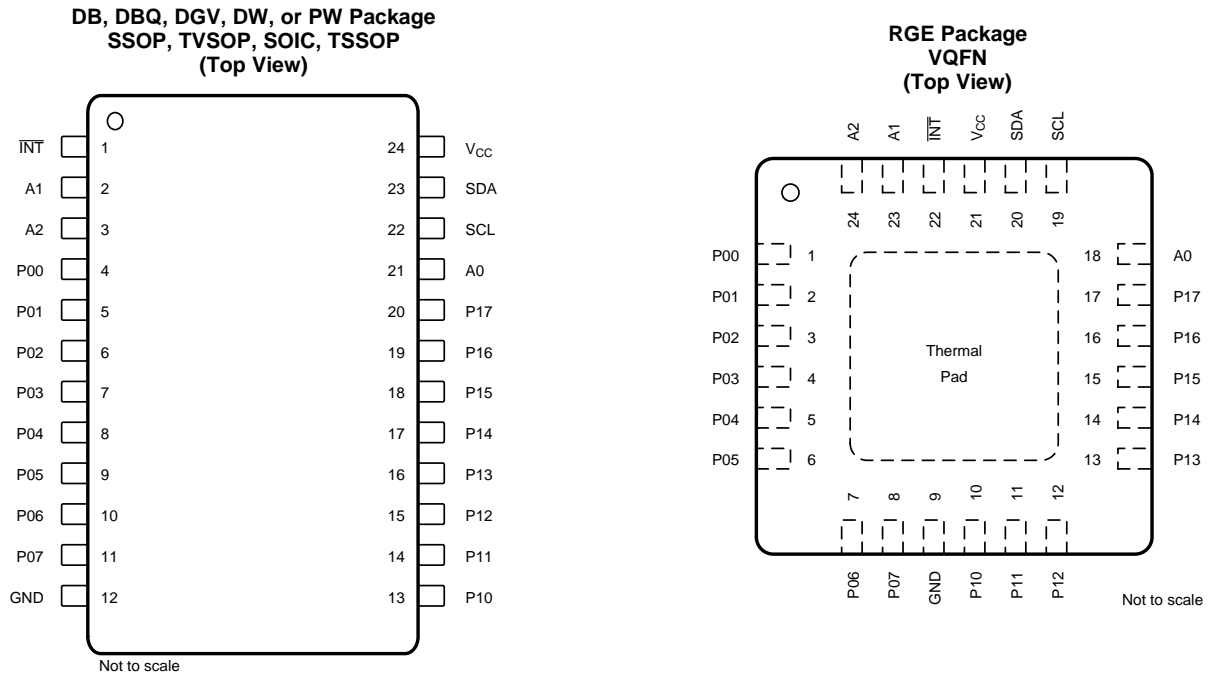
DB, DBQ, DGV, DW, or PW Package
SSOP, TVSOP, SOIC, TSSOP
(Top View)

| | | | |
|---|---|---|---|
| $\overline{INT}$ | 1 | 24 | $V_{CC}$ |
| A1 | 2 | 23 | SDA |
| A2 | 3 | 22 | SCL |
| P00 | 4 | 21 | A0 |
| P01 | 5 | 20 | P17 |
| P02 | 6 | 19 | P16 |
| P03 | 7 | 18 | P15 |
| P04 | 8 | 17 | P14 |
| P05 | 9 | 16 | P13 |
| P06 | 10 | 15 | P12 |
| P07 | 11 | 14 | P11 |
| GND | 12 | 13 | P10 |

Not to scale

RGE Package
VQFN
(Top View)

A2 A1 $\overline{INT}$ $V_{CC}$ SDA SCL

24 23 22 21 20 19

| | | | |
|---|---|---|---|
| P00 | 1 | 18 | A0 |
| P01 | 2 | 17 | P17 |
| P02 | 3 | 16 | P16 |
| P03 | 4 | 15 | P15 |
| P04 | 5 | 14 | P14 |
| P05 | 6 | 13 | P13 |

Thermal
Pad

7 8 9 10 11 12

P06 P07 GND P10 P11 P12

Not to scale